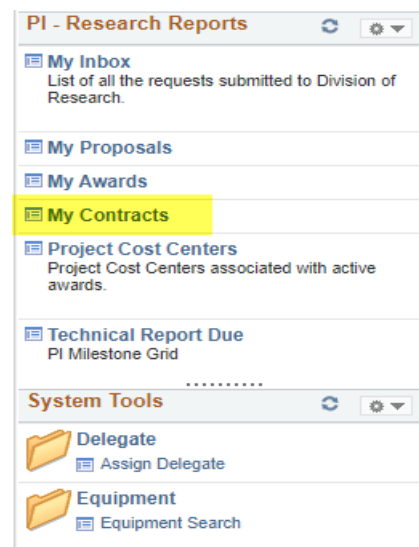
PI - Research Reports

My Inbox
List of all the requests submitted to Division of Research.

My Proposals

My Awards

My Contracts

Project Cost Centers
Project Cost Centers associated with active awards.

Technical Report Due
PI Milestone Grid

System Tools

Delegate
Assign Delegate

Equipment
Equipment Search